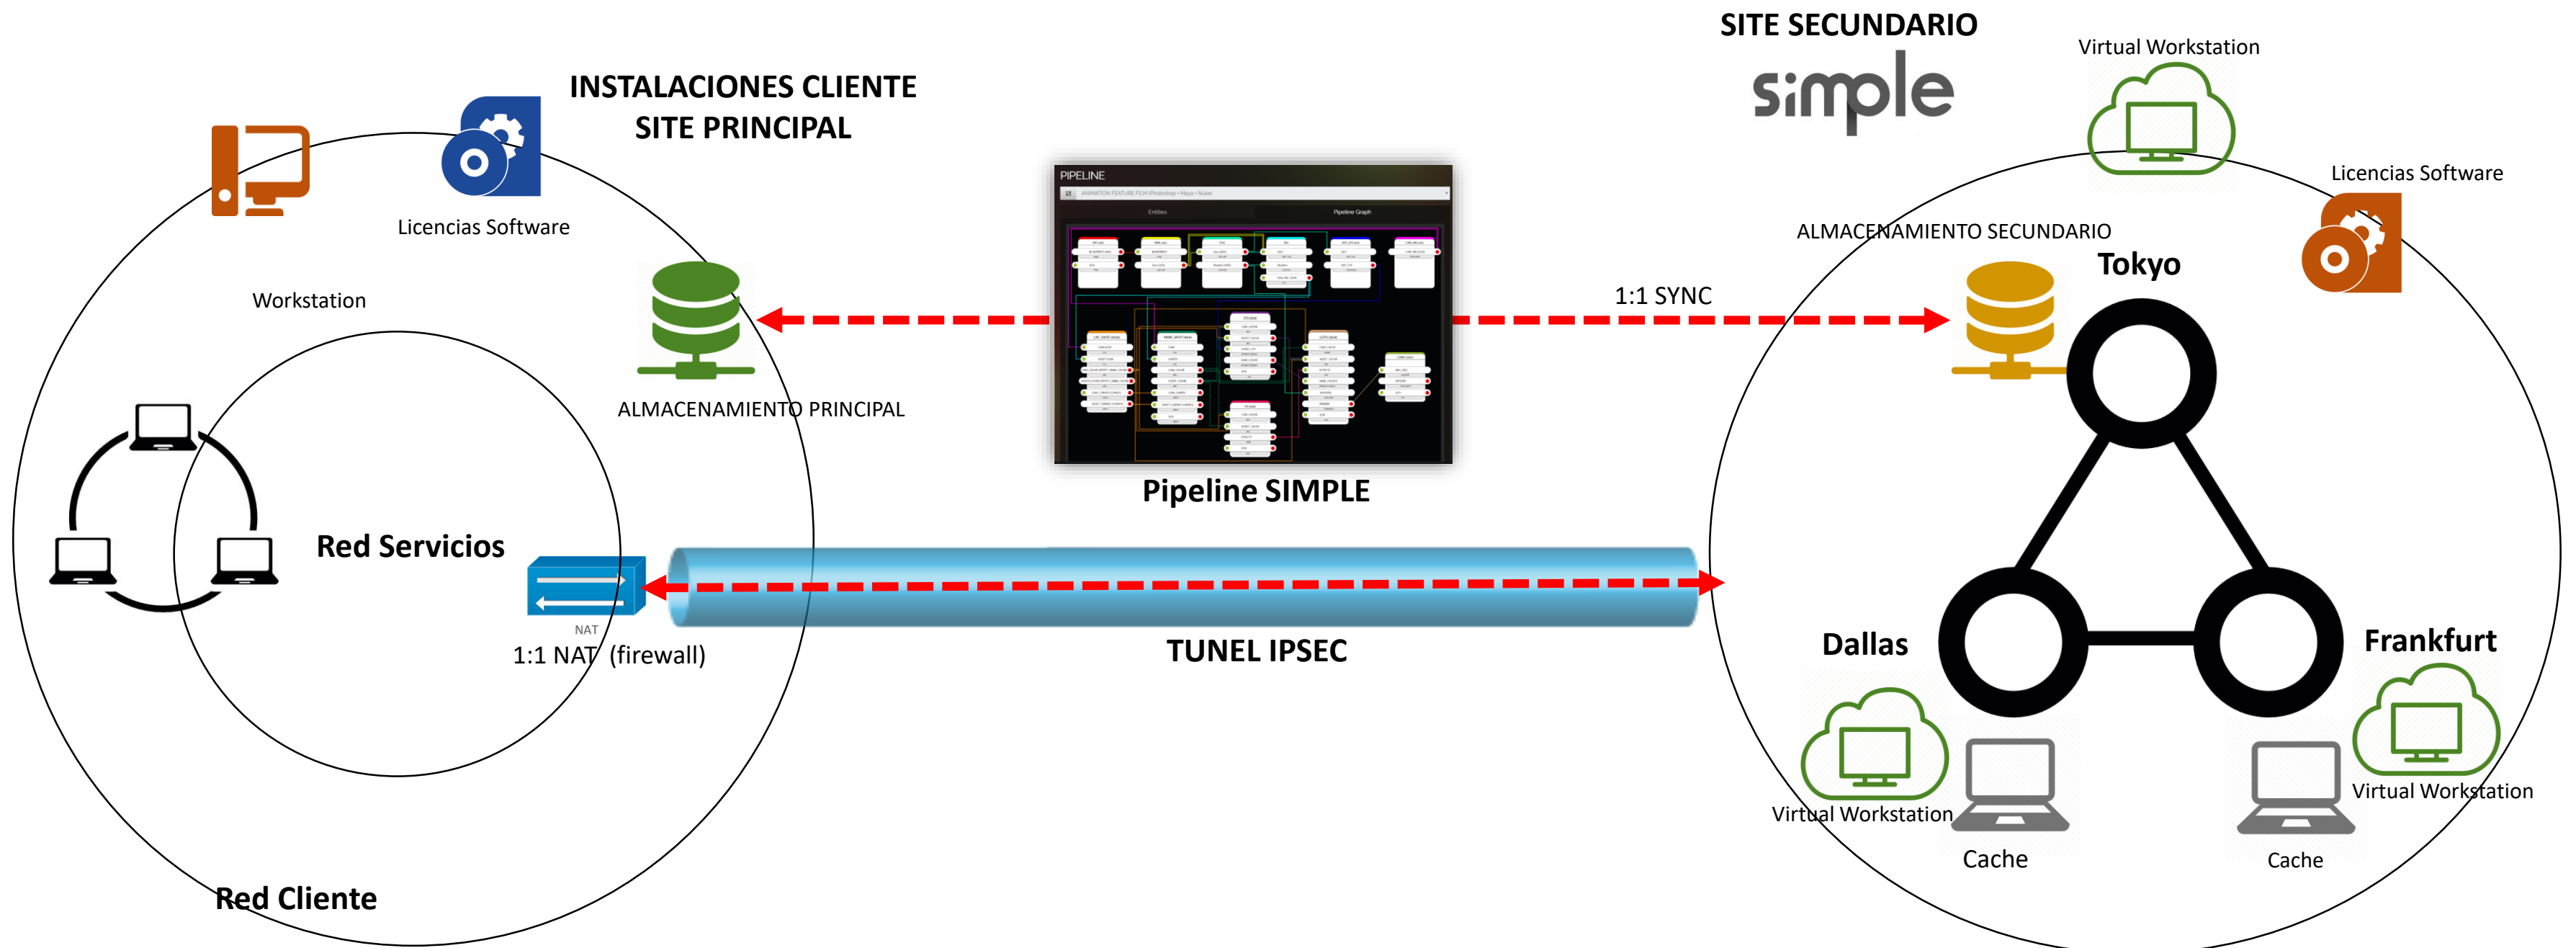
INSTALACIONES CLIENTE
SITE PRINCIPAL

Licencias Software

Workstation

ALMACENAMIENTO PRINCIPAL

Red Servicios

NAT
1:1 NAT (firewall)

Red Cliente

PIPELINE
Entities
Pipeline Graph

Pipeline SIMPLE

TUNEL IPSEC

SITE SECUNDARIO
simple

Virtual Workstation

Licencias Software

ALMACENAMIENTO SECUNDARIO

1:1 SYNC

Tokyo

Dallas

Frankfurt

Virtual Workstation

Virtual Workstation

Cache

Cache